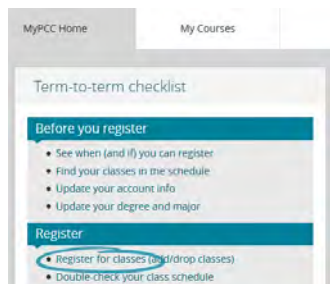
MyPCC Home

My Courses

Term-to-term checklist

Before you register

- See when (and if) you can register
- Find your classes in the schedule
- Update your account info
- Update your degree and major

Register

- Register for classes (add/drop classes)
- Double-check your class schedule